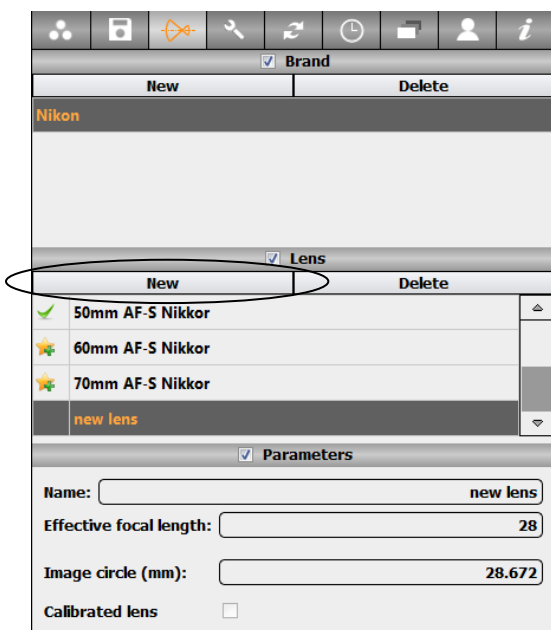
Brand

New | Delete

Nikon

Lens

New | Delete

50mm AF-S Nikkor

60mm AF-S Nikkor

70mm AF-S Nikkor

new lens

Parameters

Name: new lens

Effective focal length: 28

Image circle (mm): 28.672

Calibrated lens